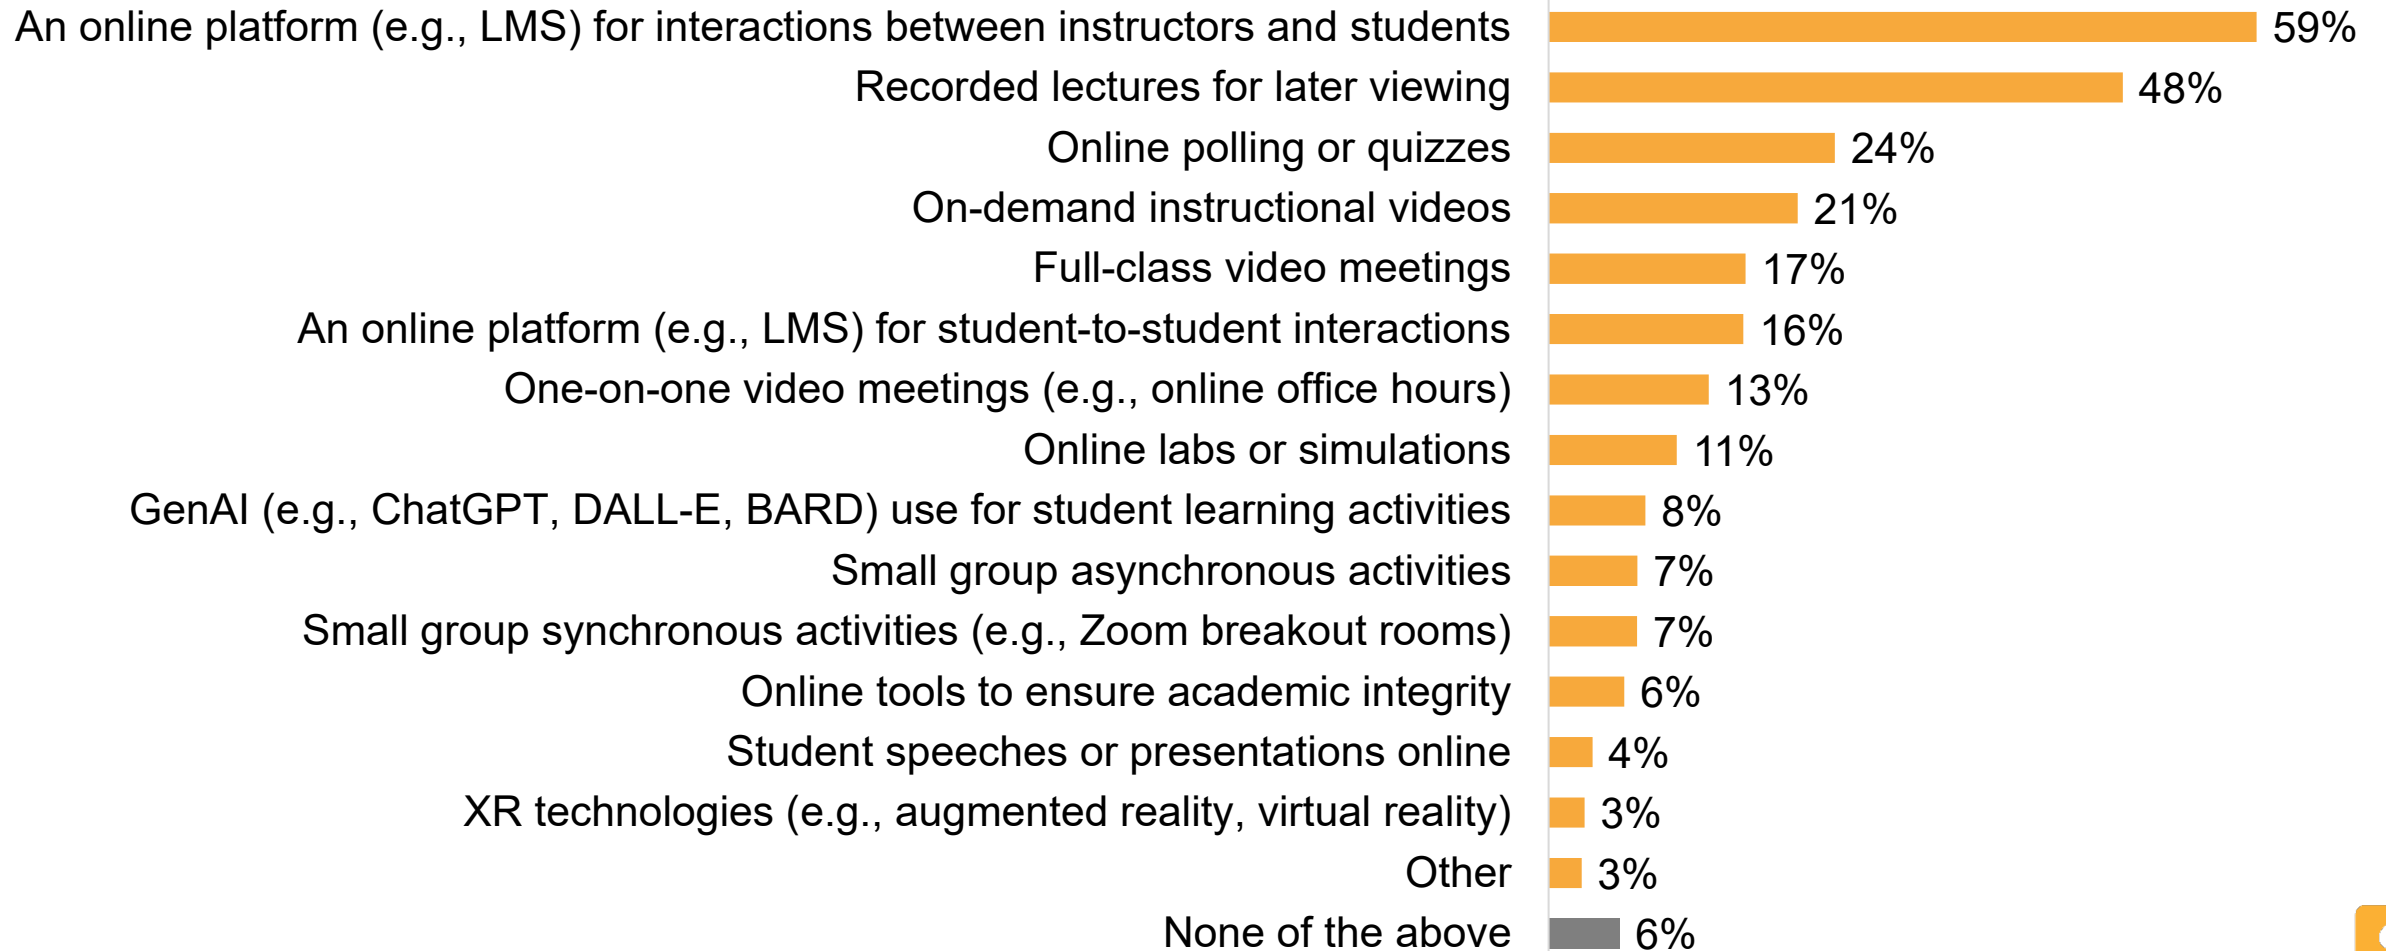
An online platform (e.g., LMS) for interactions between instructors and students 59%
Recorded lectures for later viewing 48%
Online polling or quizzes 24%
On-demand instructional videos 21%
Full-class video meetings 17%
An online platform (e.g., LMS) for student-to-student interactions 16%
One-on-one video meetings (e.g., online office hours) 13%
Online labs or simulations 11%
GenAI (e.g., ChatGPT, DALL-E, BARD) use for student learning activities 8%
Small group asynchronous activities 7%
Small group synchronous activities (e.g., Zoom breakout rooms) 7%
Online tools to ensure academic integrity 6%
Student speeches or presentations online 4%
XR technologies (e.g., augmented reality, virtual reality) 3%
Other 3%
None of the above 6%